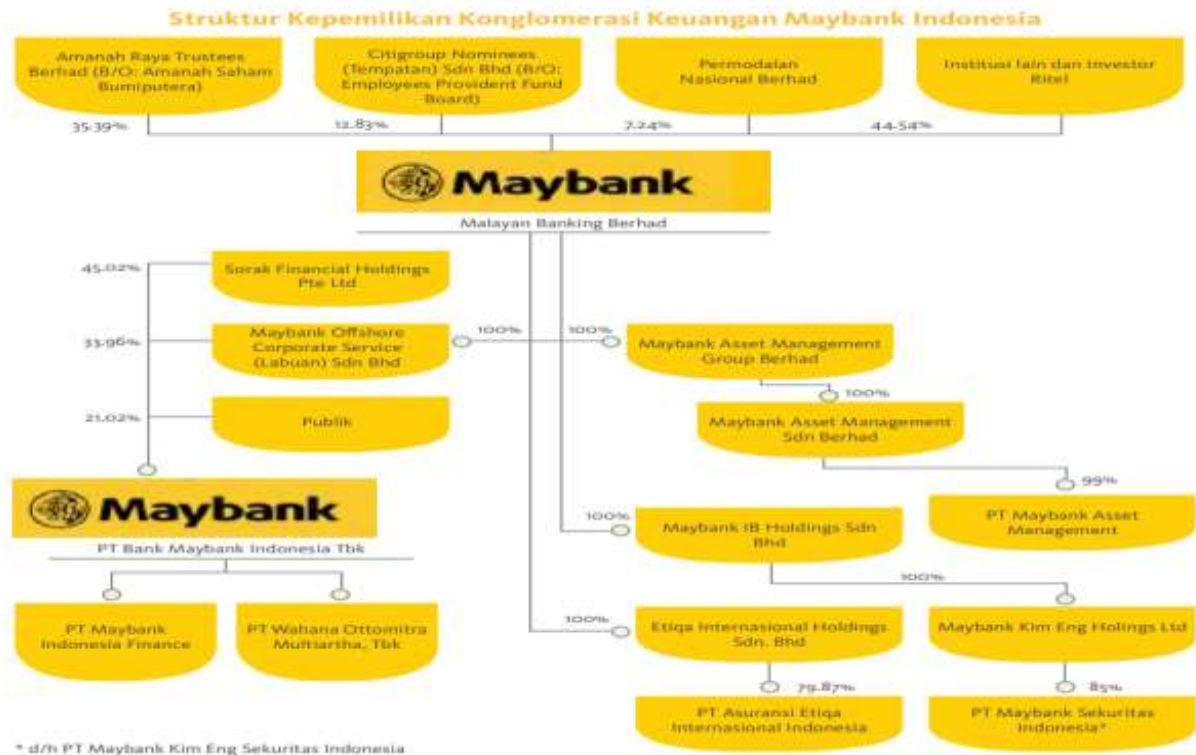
Struktur Kepemilikan Konglomerasi Keuangan Maybank Indonesia

Amanah Raya Trustees Berhad (B/O: Amanah Saham Bumiputera)

Citigroup Nominees (Tempatan) Sdn Bhd (B/O: Employees Provident Fund Board)

Permodalan Nasional Berhad

Institusi lain dan Investor Ritel

35.39%

12.83%

7.24%

44.54%

Maybank

Malayan Banking Berhad

45.02%

Sorak Financial Holdings Pte Ltd

33.96%

Maybank Offshore Corporate Service (Labuan) Sdn Bhd

100%

100%

Maybank Asset Management Group Berhad

100%

21.02%

Publik

Maybank Asset Management Sdn Berhad

99%

Maybank

PT Bank Maybank Indonesia Tbk

100%

Maybank IB Holdings Sdn Bhd

PT Maybank Asset Management

100%

PT Maybank Indonesia Finance

PT Wahana Ottomitra Multiartha, Tbk

100%

Etiqa Internasional Holdings Sdn. Bhd

Maybank Kim Eng Holings Ltd

79.87%

85%

PT Asuransi Etiqa Internasional Indonesia

PT Maybank Sekuritas Indonesia*

* d/h PT Maybank Kim Eng Sekuritas Indonesia